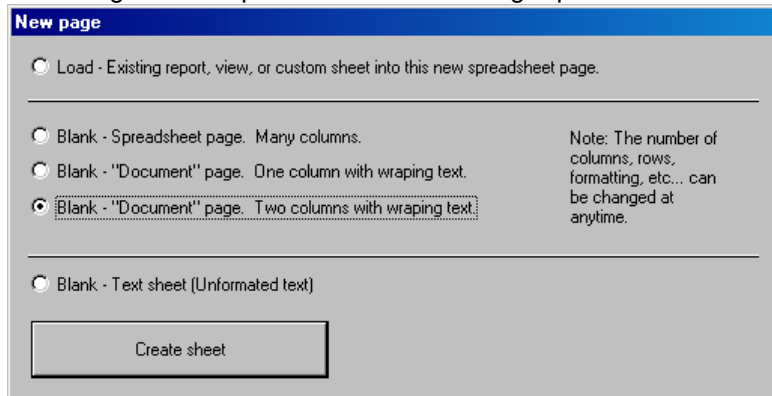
New page

Load - Existing report, view, or custom sheet into this new spreadsheet page.

Blank - Spreadsheet page. Many columns.

Blank - "Document" page. One column with wraping text.

Blank - "Document" page. Two columns with wraping text.

Note: The number of columns, rows, formatting, etc... can be changed at anytime.

Blank - Text sheet (Unformated text)

Create sheet